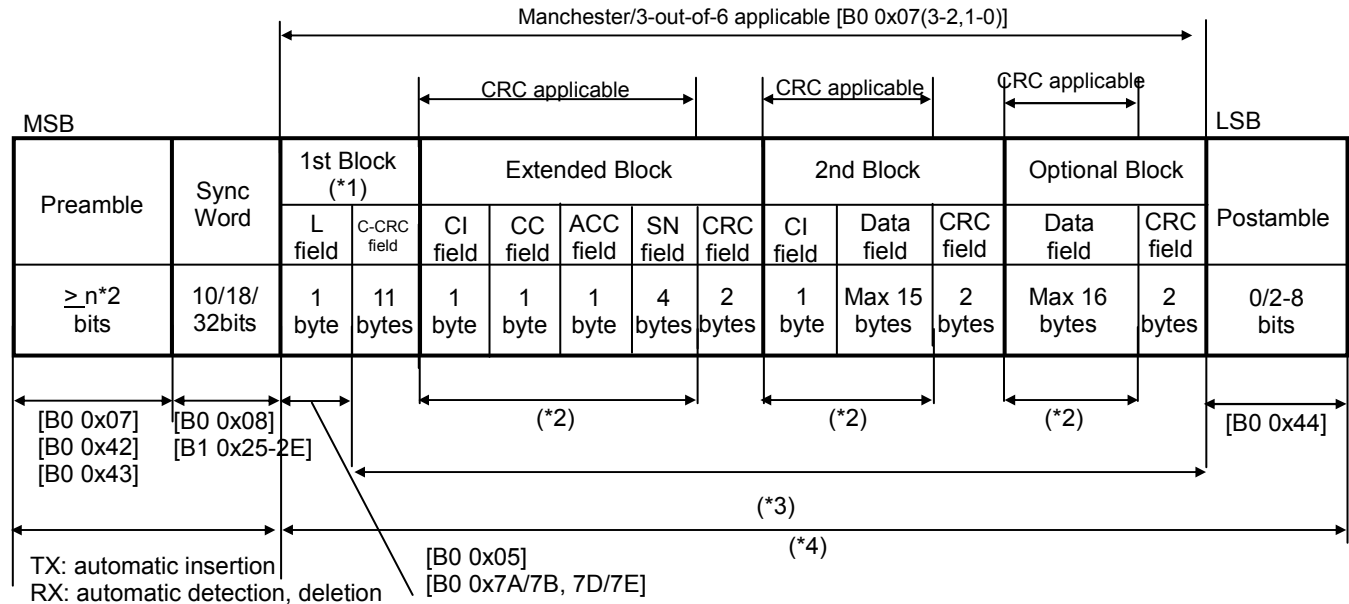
Manchester/3-out-of-6 applicable [B0 0x07(3-2,1-0)]

CRC applicable

CRC applicable

CRC applicable

MSB

LSB

| Preamble | Sync Word | 1st Block (*1) | | Extended Block | | | | | 2nd Block | | | Optional Block | | Postamble |
|---|---|---|---|---|---|---|---|---|---|---|---|---|---|---|
| | | L field | C-CRC field | CI field | CC field | ACC field | SN field | CRC field | CI field | Data field | CRC field | Data field | CRC field | |
| $\geq$ n*2 bits | 10/18/ 32bits | 1 byte | 11 bytes | 1 byte | 1 byte | 1 byte | 4 bytes | 2 bytes | 1 byte | Max 15 bytes | 2 bytes | Max 16 bytes | 2 bytes | 0/2-8 bits |

[B0 0x07]
[B0 0x42]
[B0 0x43]

[B0 0x08]
[B1 0x25-2E]

(*2)

(*2)

(*2)

[B0 0x44]

(*3)

(*4)

TX: automatic insertion
RX: automatic detection, deletion

[B0 0x05]
[B0 0x7A/7B, 7D/7E]